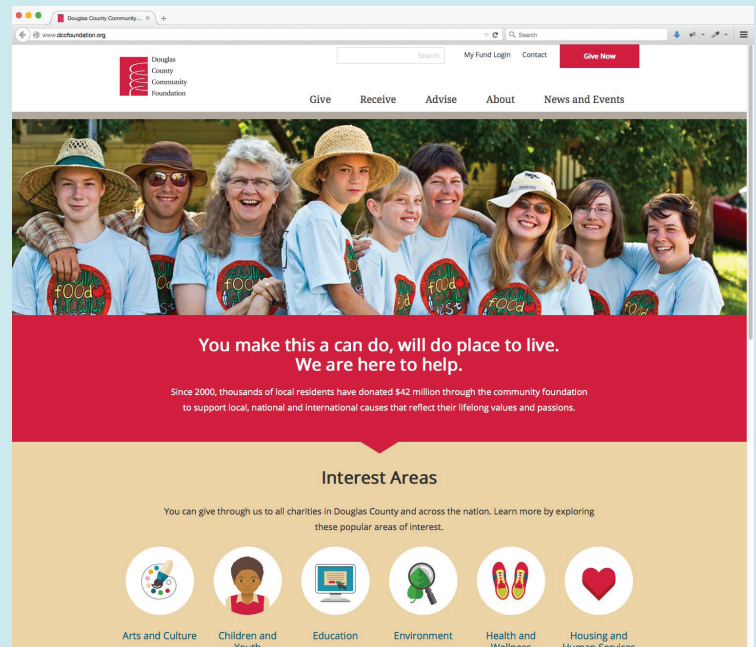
Douglas County Community... ×

www.dccfoundation.org

Search

Douglas County Community Foundation

Search

My Fund Login Contact Give Now

Give Receive Advise About News and Events

food

You make this a can do, will do place to live. We are here to help.

Since 2000, thousands of local residents have donated $42 million through the community foundation to support local, national and international causes that reflect their lifelong values and passions.

Interest Areas

You can give through us to all charities in Douglas County and across the nation. Learn more by exploring these popular areas of interest.

Arts and Culture

Children and Youth

Education

Environment

Health and Wellness

Housing and Human Services